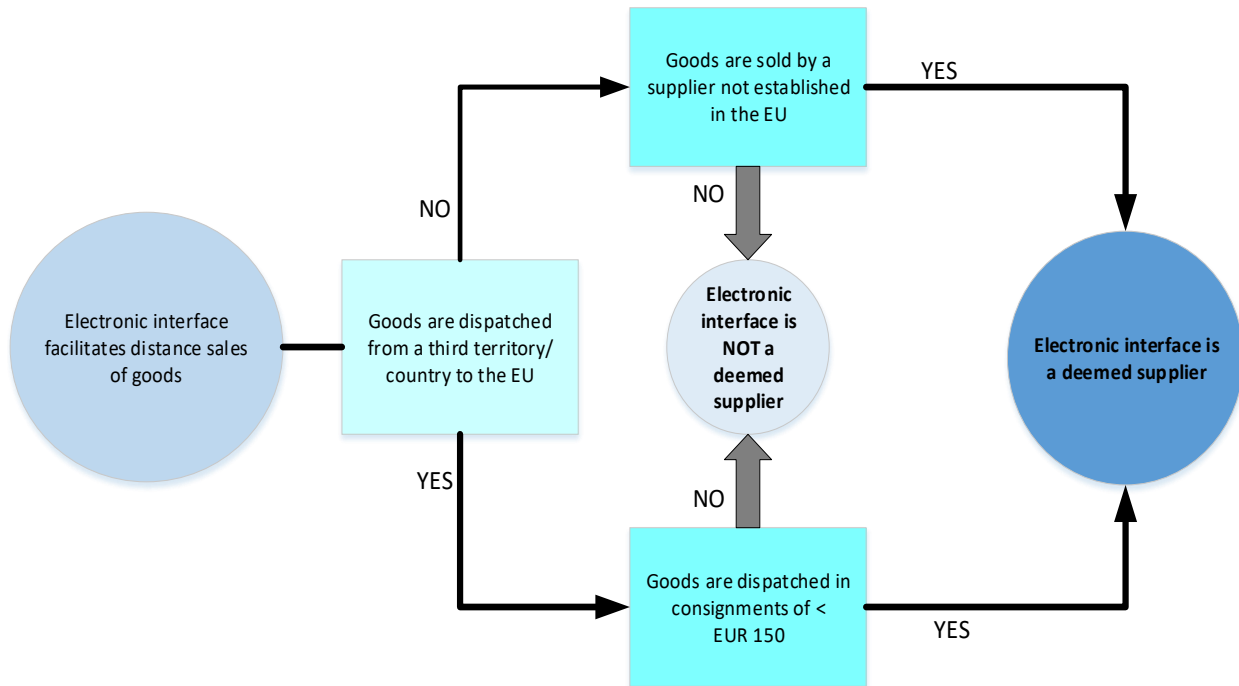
Electronic interface facilitates distance sales of goods

Goods are dispatched from a third territory/ country to the EU

NO

Goods are sold by a supplier not established in the EU

YES

NO

Electronic interface is NOT a deemed supplier

YES

NO

Goods are dispatched in consignments of < EUR 150

YES

Electronic interface is a deemed supplier